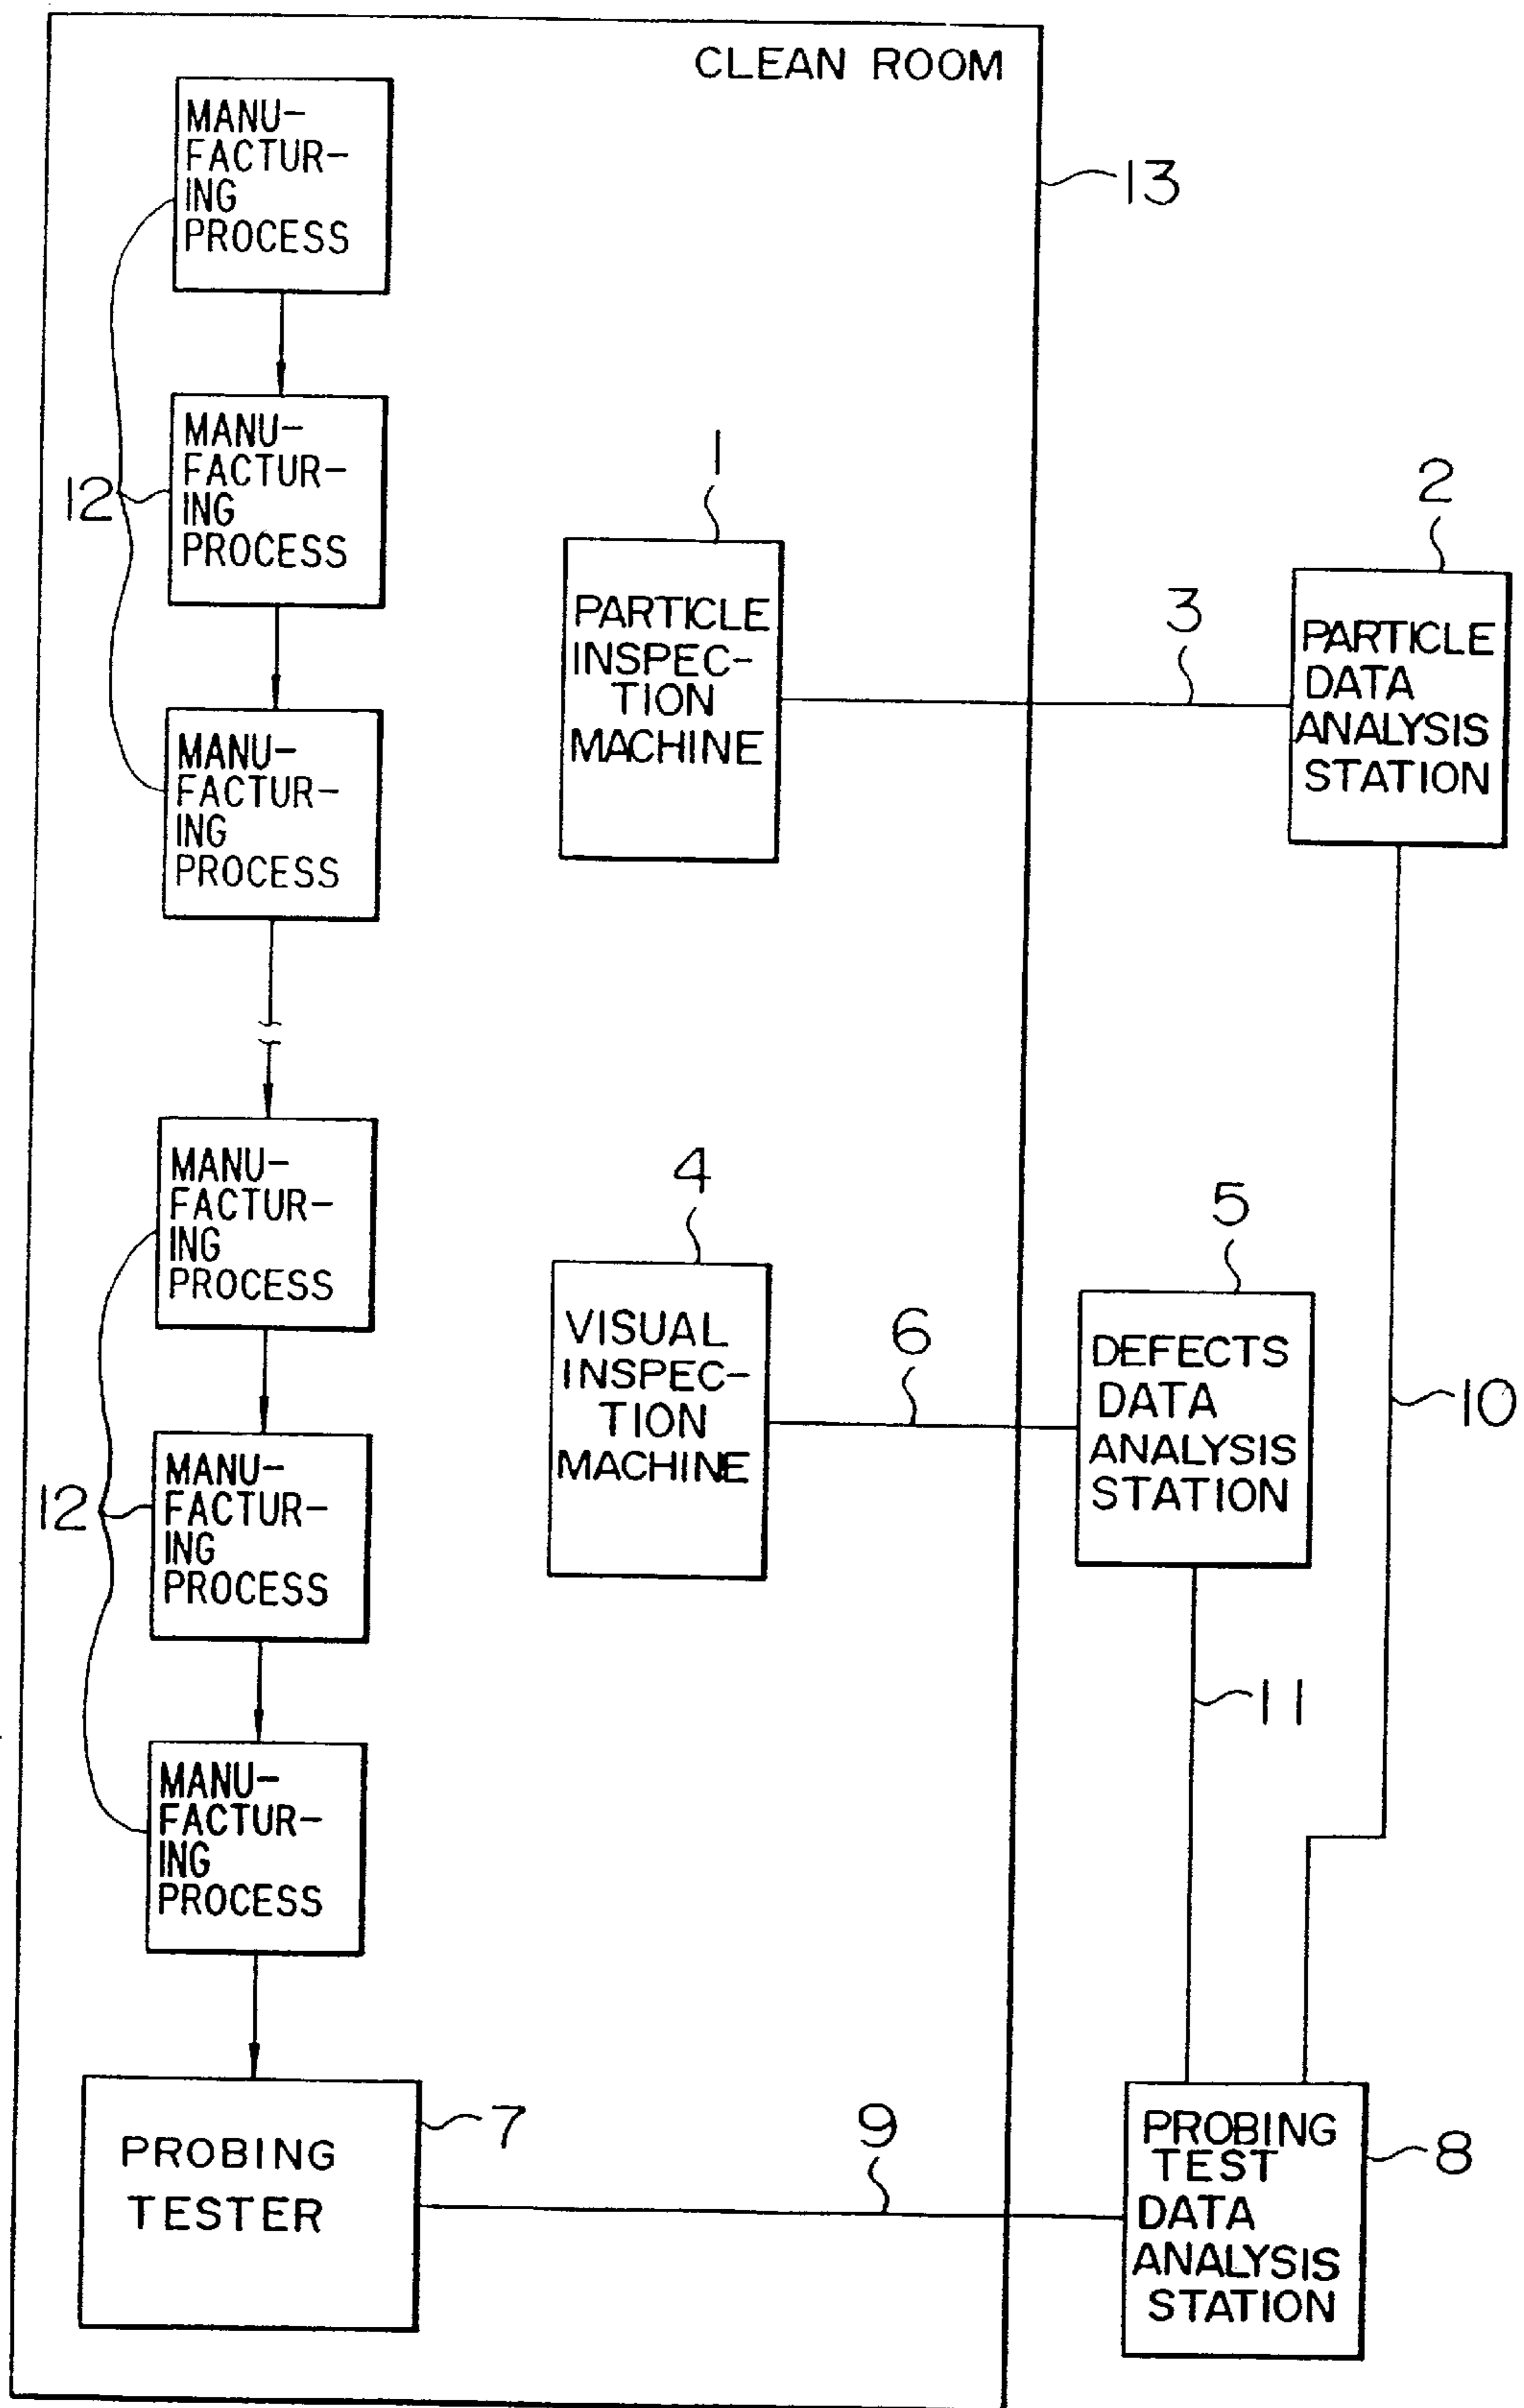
CLEAN ROOM

13

MANUFACTURING PROCESS

12

MANUFACTURING PROCESS

MANUFACTURING PROCESS

1

PARTICLE INSPECTION MACHINE

3

2

PARTICLE DATA ANALYSIS STATION

MANUFACTURING PROCESS

12

MANUFACTURING PROCESS

MANUFACTURING PROCESS

4

VISUAL INSPECTION MACHINE

6

5

DEFECTS DATA ANALYSIS STATION

10

11

PROBING TESTER

7

9

PROBING TEST DATA ANALYSIS STATION

8